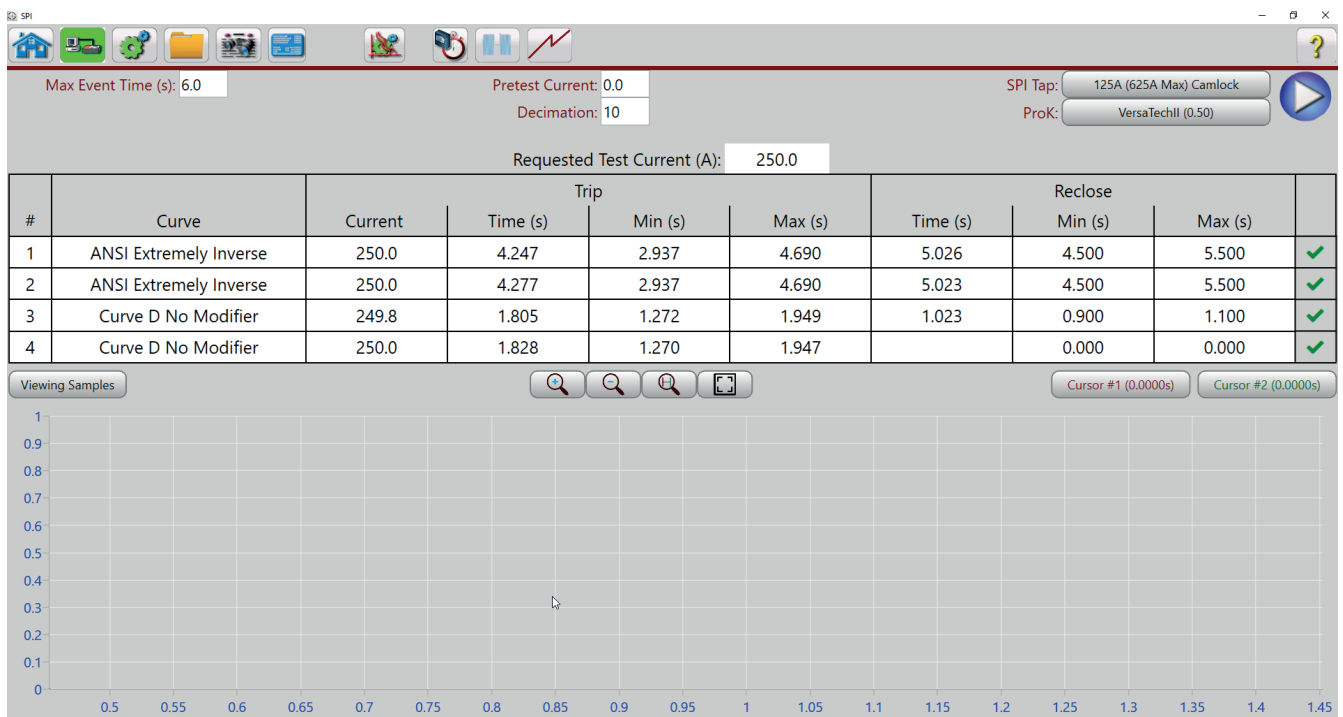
SPI

?

Max Event Time (s): 6.0

Pretest Current: 0.0
Decimation: 10

SPI Tap: 125A (625A Max) Camlock
ProK: VersaTechII (0.50)

Requested Test Current (A): 250.0

| # | Curve | Trip Current | Trip Time (s) | Trip Min (s) | Trip Max (s) | Reclose Time (s) | Reclose Min (s) | Reclose Max (s) | |
|---|---|---|---|---|---|---|---|---|---|
| 1 | ANSI Extremely Inverse | 250.0 | 4.247 | 2.937 | 4.690 | 5.026 | 4.500 | 5.500 | ✔ |
| 2 | ANSI Extremely Inverse | 250.0 | 4.277 | 2.937 | 4.690 | 5.023 | 4.500 | 5.500 | ✔ |
| 3 | Curve D No Modifier | 249.8 | 1.805 | 1.272 | 1.949 | 1.023 | 0.900 | 1.100 | ✔ |
| 4 | Curve D No Modifier | 250.0 | 1.828 | 1.270 | 1.947 | | 0.000 | 0.000 | ✔ |

Viewing Samples

Cursor #1 (0.0000s)
Cursor #2 (0.0000s)

1
0.9
0.8
0.7
0.6
0.5
0.4
0.3
0.2
0.1
0

0.5 0.55 0.6 0.65 0.7 0.75 0.8 0.85 0.9 0.95 1 1.05 1.1 1.15 1.2 1.25 1.3 1.35 1.4 1.45